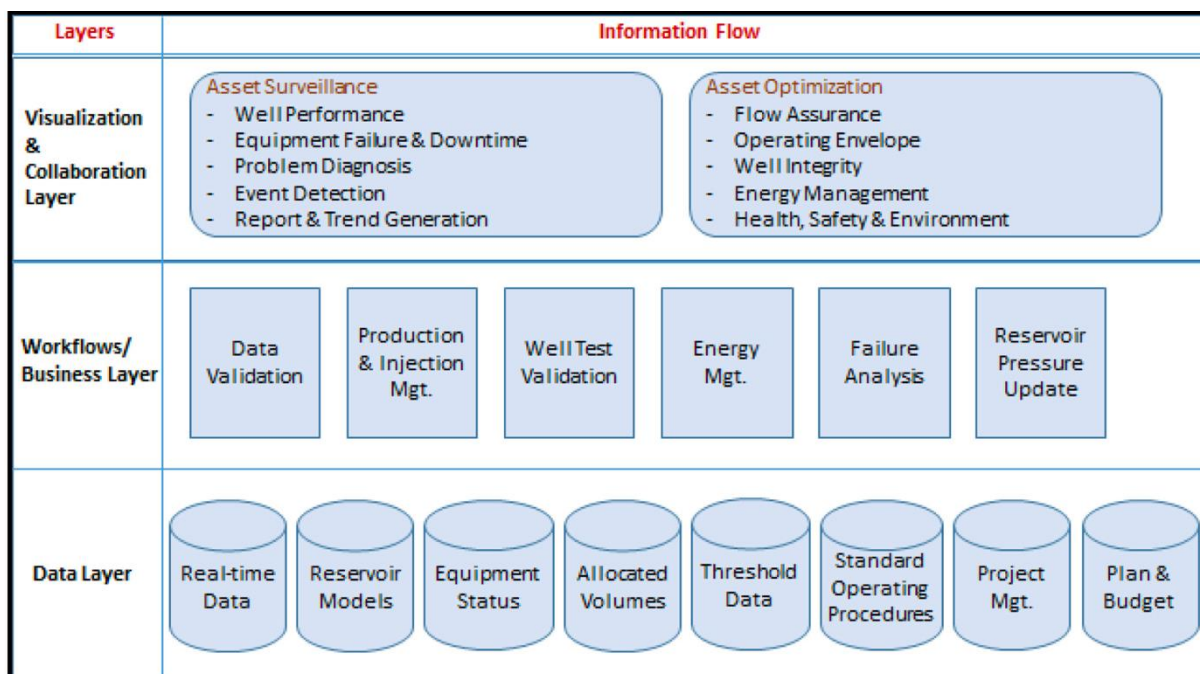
| Layers | Information Flow |
|---|---|
| Visualization & Collaboration Layer | Asset Surveillance<br>- Well Performance<br>- Equipment Failure & Downtime<br>- Problem Diagnosis<br>- Event Detection<br>- Report & Trend Generation<br><br>Asset Optimization<br>- Flow Assurance<br>- Operating Envelope<br>- Well Integrity<br>- Energy Management<br>- Health, Safety & Environment |
| Workflows/ Business Layer | Data Validation; Production & Injection Mgt.; Well Test Validation; Energy Mgt.; Failure Analysis; Reservoir Pressure Update |
| Data Layer | Real-time Data; Reservoir Models; Equipment Status; Allocated Volumes; Threshold Data; Standard Operating Procedures; Project Mgt.; Plan & Budget |